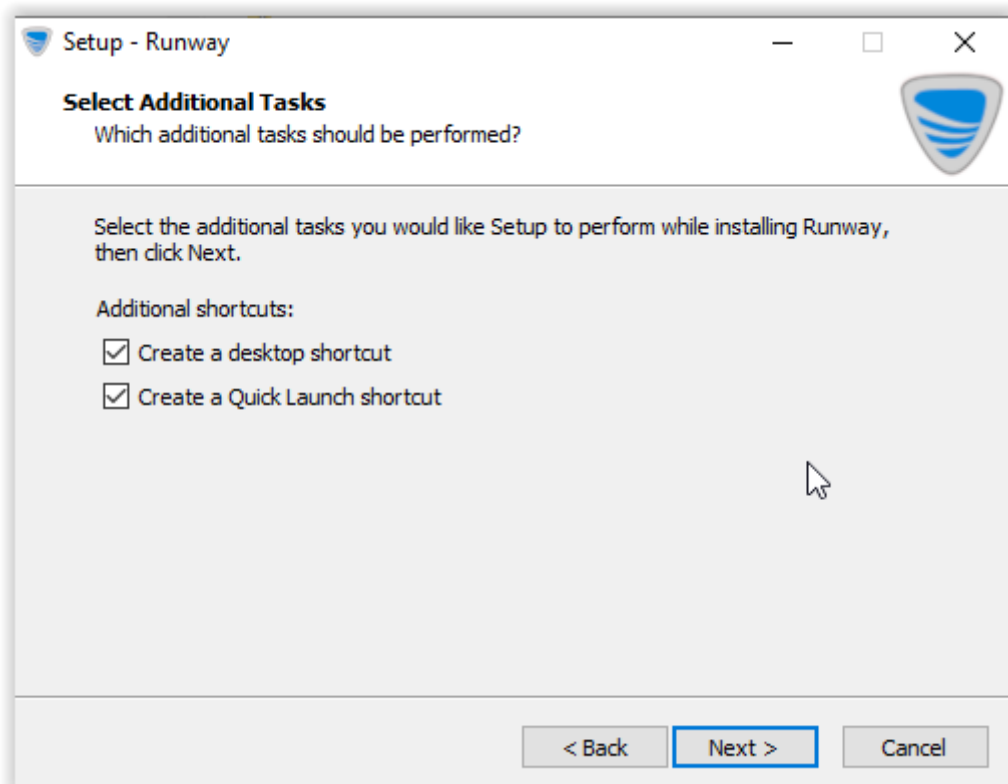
Setup - Runway

Select Additional Tasks
Which additional tasks should be performed?

Select the additional tasks you would like Setup to perform while installing Runway, then click Next.

Additional shortcuts:

Create a desktop shortcut

Create a Quick Launch shortcut

< Back
Next >
Cancel